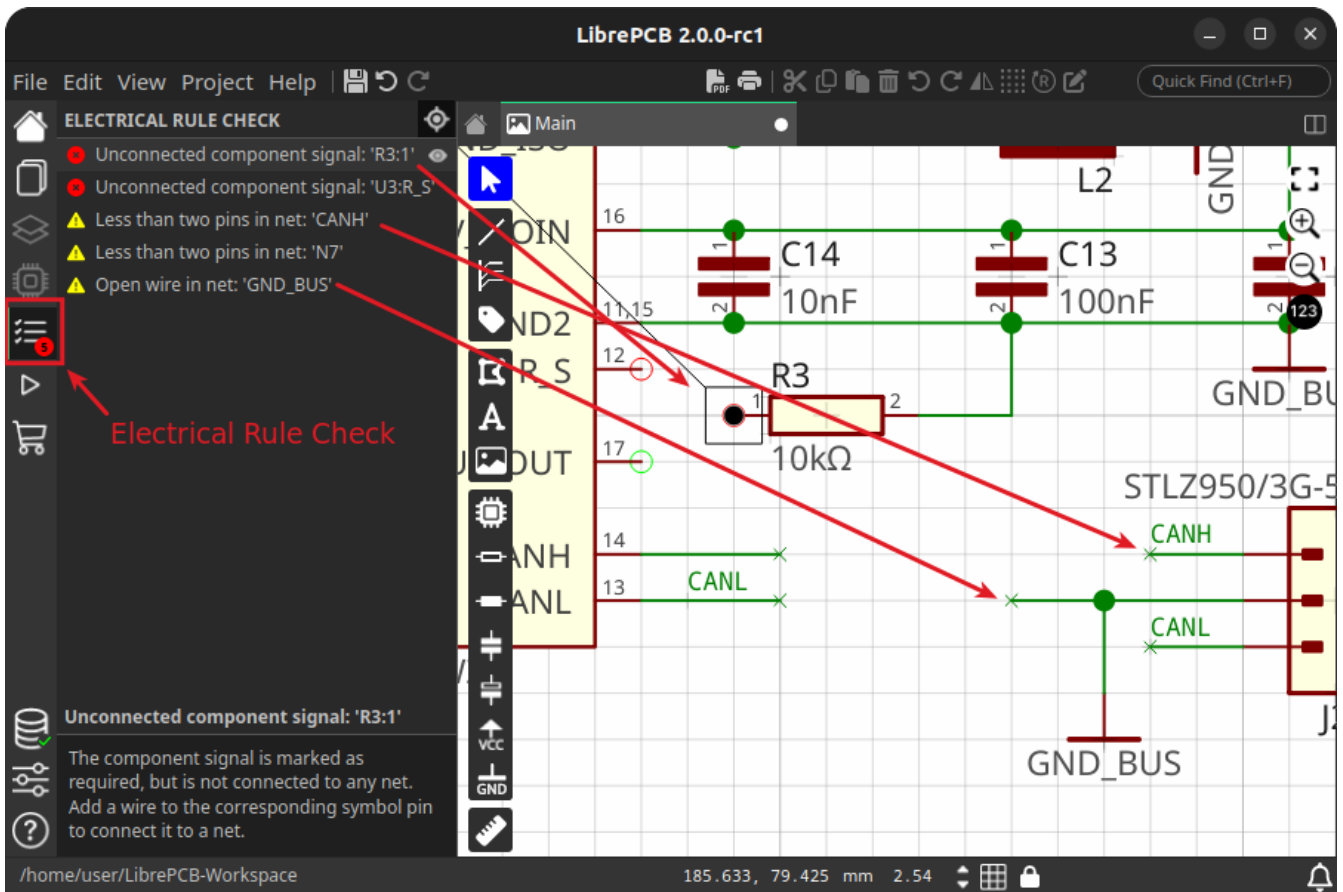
LibrePCB 2.0.0-rc1

File Edit View Project Help

Quick Find (Ctrl+F)

ELECTRICAL RULE CHECK

Unconnected component signal: 'R3:1'
Unconnected component signal: 'U3:R_S'
Less than two pins in net: 'CANH'
Less than two pins in net: 'N7'
Open wire in net: 'GND_BUS'

5

Electrical Rule Check

Unconnected component signal: 'R3:1'

The component signal is marked as required, but is not connected to any net. Add a wire to the corresponding symbol pin to connect it to a net.

Main

L2
GND
16
C14
10nF
C13
100nF
11 15
12
R_S
R3
1
2
10kΩ
17
OUT
STLZ950/3G-5
14
CANH
13
CANL
CANL
GND_BUS
GND_BU
123
J

VCC
GND

/home/user/LibrePCB-Workspace
185.633, 79.425 mm 2.54